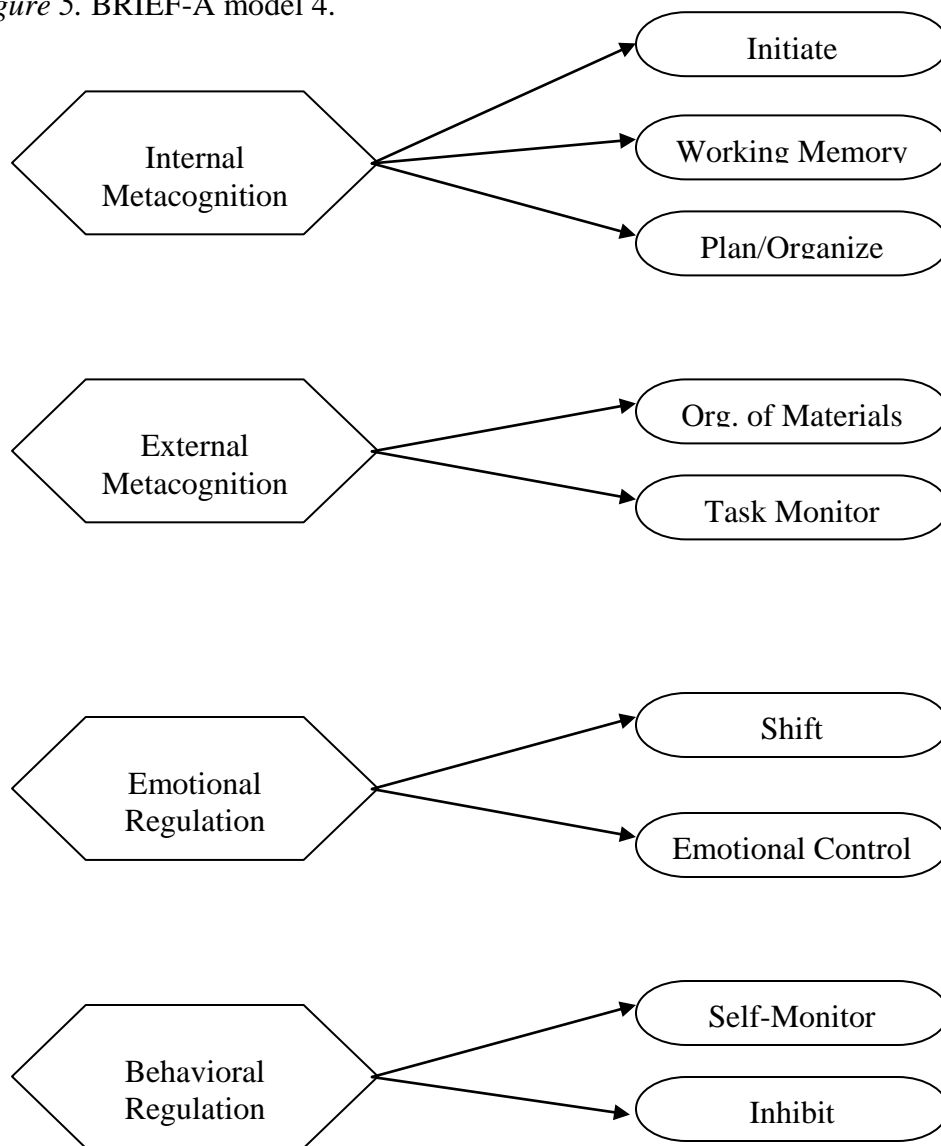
gure 5. BRIEF-A model 4.

Internal Metacognition

Initiate

Working Memory

Plan/Organize

External Metacognition

Org. of Materials

Task Monitor

Emotional Regulation

Shift

Emotional Control

Behavioral Regulation

Self-Monitor

Inhibit